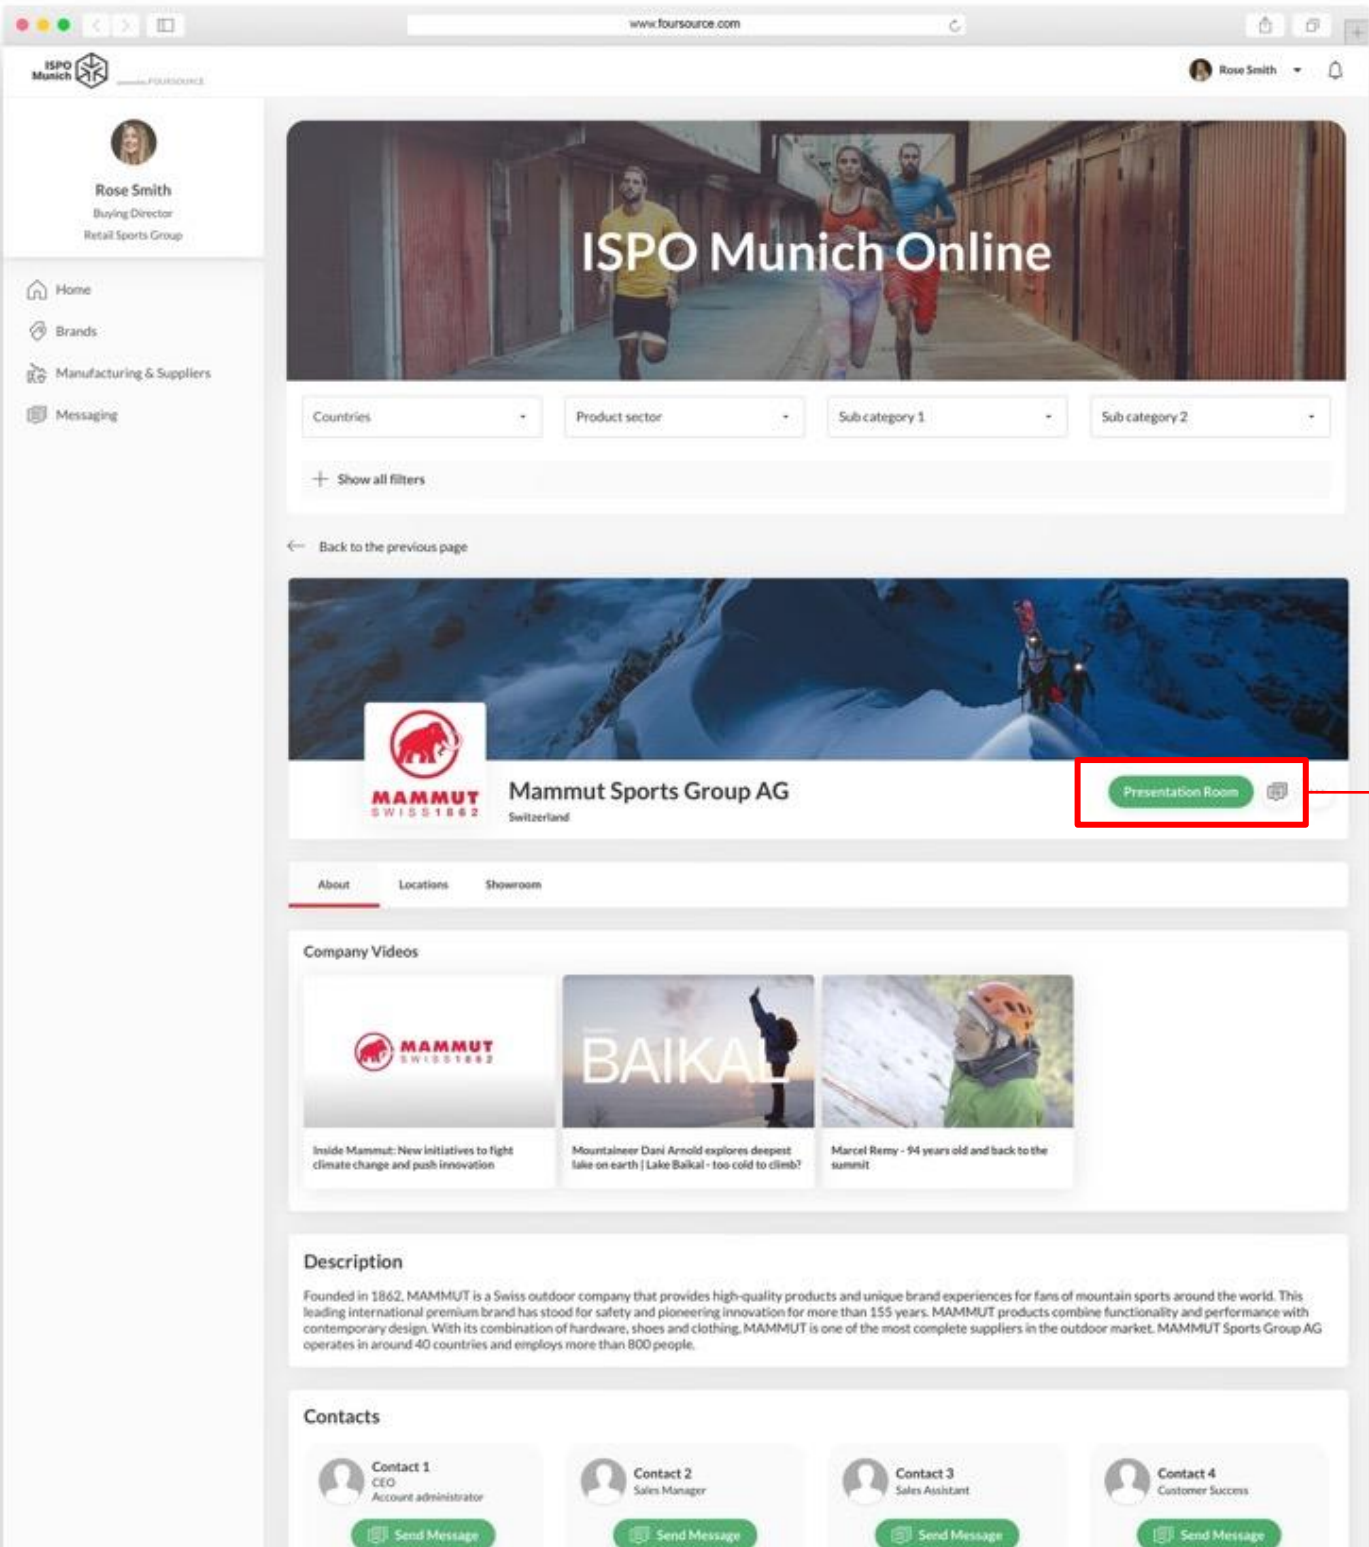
www.foursource.com

ISPO Munich powered by FOURSOURCE

Rose Smith

Rose Smith
Buying Director
Retail Sports Group

Home
Brands
Manufacturing & Suppliers
Messaging

ISPO Munich Online

Countries
Product sector
Sub category 1
Sub category 2

Show all filters

Back to the previous page

MAMMUT SWISS 1862

Mammut Sports Group AG
Switzerland

Presentation Room

About
Locations
Showroom

Company Videos

MAMMUT SWISS 1862
Inside Mammut: New initiatives to fight climate change and push innovation

BAIKAL
Mountaineer Dani Arnold explores deepest lake on earth | Lake Baikal - too cold to climb?

Marcel Remy - 94 years old and back to the summit

Description

Founded in 1862, MAMMUT is a Swiss outdoor company that provides high-quality products and unique brand experiences for fans of mountain sports around the world. This leading international premium brand has stood for safety and pioneering innovation for more than 155 years. MAMMUT products combine functionality and performance with contemporary design. With its combination of hardware, shoes and clothing, MAMMUT is one of the most complete suppliers in the outdoor market. MAMMUT Sports Group AG operates in around 40 countries and employs more than 800 people.

Contacts

Contact 1
CEO
Account administrator
Send Message

Contact 2
Sales Manager
Send Message

Contact 3
Sales Assistant
Send Message

Contact 4
Customer Success
Send Message